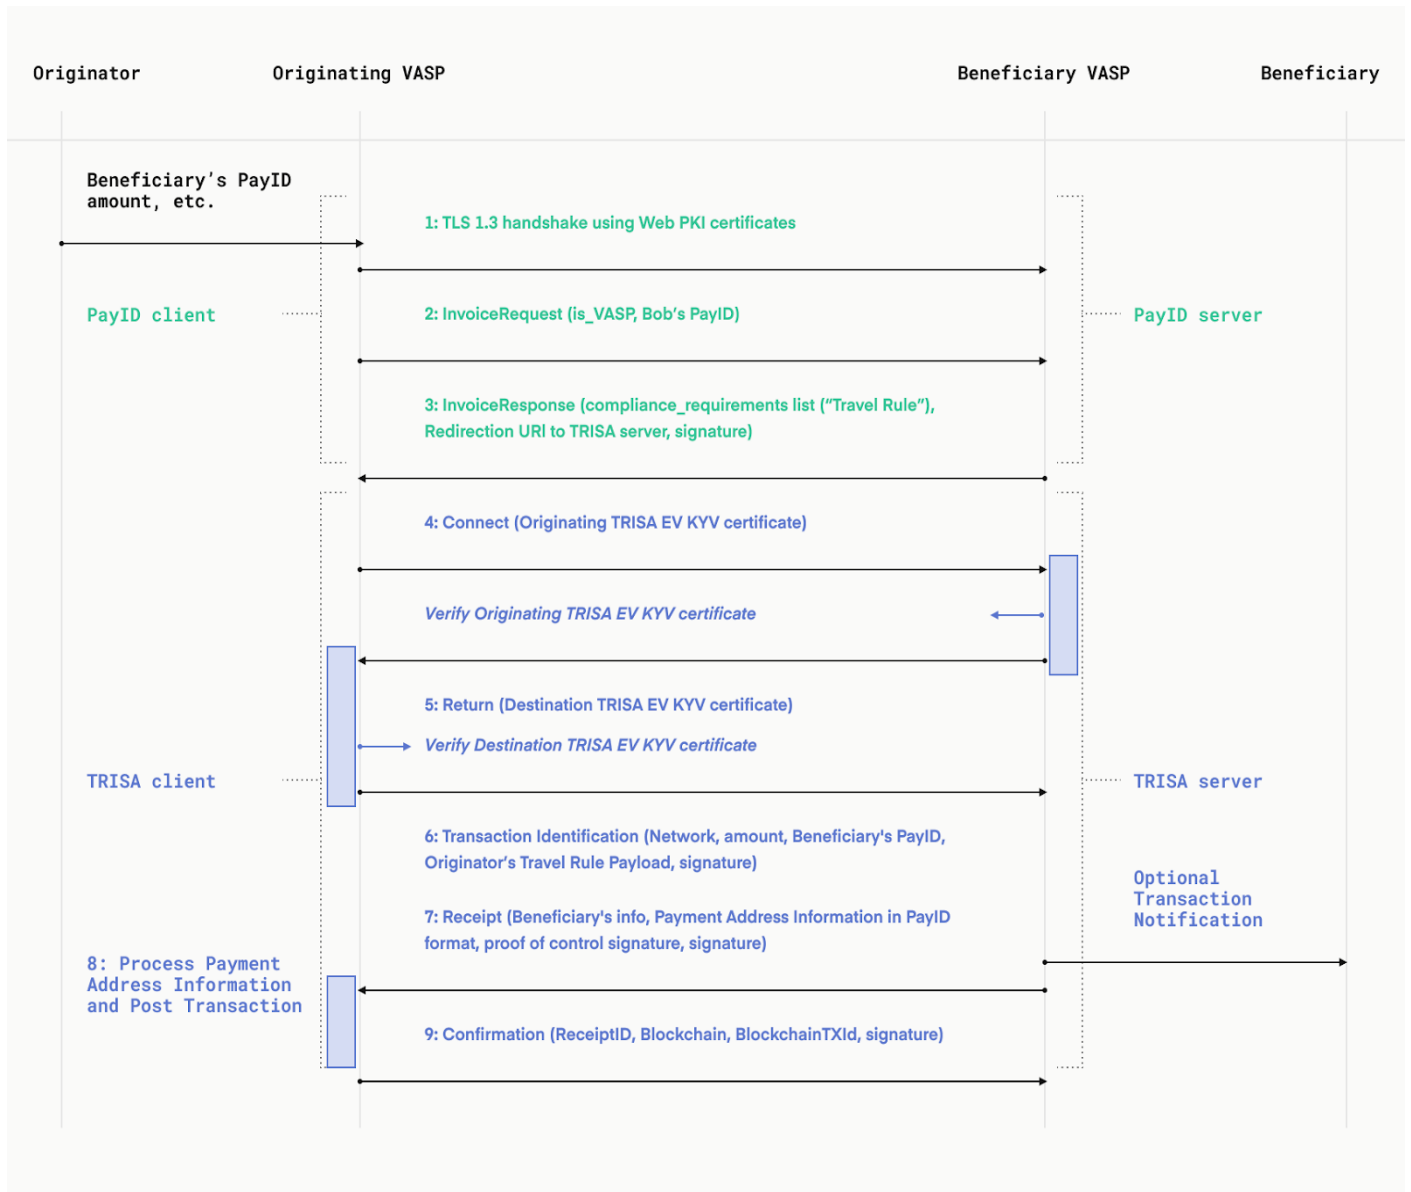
Originator

Originating VASP

Beneficiary VASP

Beneficiary

Beneficiary's PayID amount, etc.

1: TLS 1.3 handshake using Web PKI certificates

PayID client

2: InvoiceRequest (is_VASP, Bob's PayID)

PayID server

3: InvoiceResponse (compliance_requirements list ("Travel Rule"), Redirection URI to TRISA server, signature)

4: Connect (Originating TRISA EV KYV certificate)

Verify Originating TRISA EV KYV certificate

5: Return (Destination TRISA EV KYV certificate)

Verify Destination TRISA EV KYV certificate

TRISA client

TRISA server

6: Transaction Identification (Network, amount, Beneficiary's PayID, Originator's Travel Rule Payload, signature)

Optional Transaction Notification

7: Receipt (Beneficiary's info, Payment Address Information in PayID format, proof of control signature, signature)

8: Process Payment Address Information and Post Transaction

9: Confirmation (ReceiptID, Blockchain, BlockchainTXId, signature)